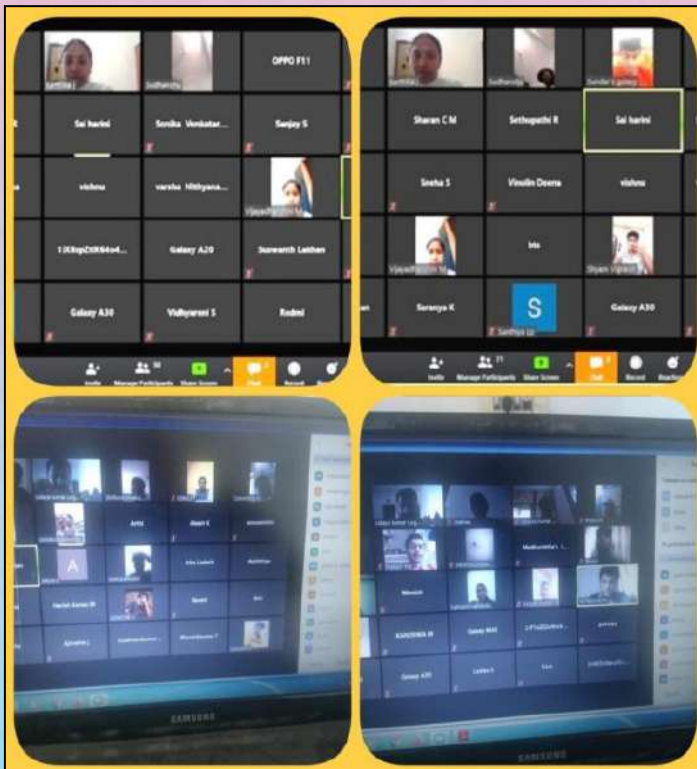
OPPO F11
Sai harini
Sonika Venkatar...
Sanjay S
vishnu
varsha Nithyana...
1KXsp2XK64o4...
Galaxy A20
Sunwanth Laithan
Galaxy A30
Vidhyavani S
Redmi
Invite
Manage Participants
Share Screen
Chat
Record

Sharan C M
Sethupathi R
Sai harini
Sneha S
Vinolin Deena
vishnu
Ma
Saranya K
S
Galaxy A30
Invite
Manage Participants
Share Screen
Chat
Record

A
Galaxy A30

SAMSUNG
SAMSUNG